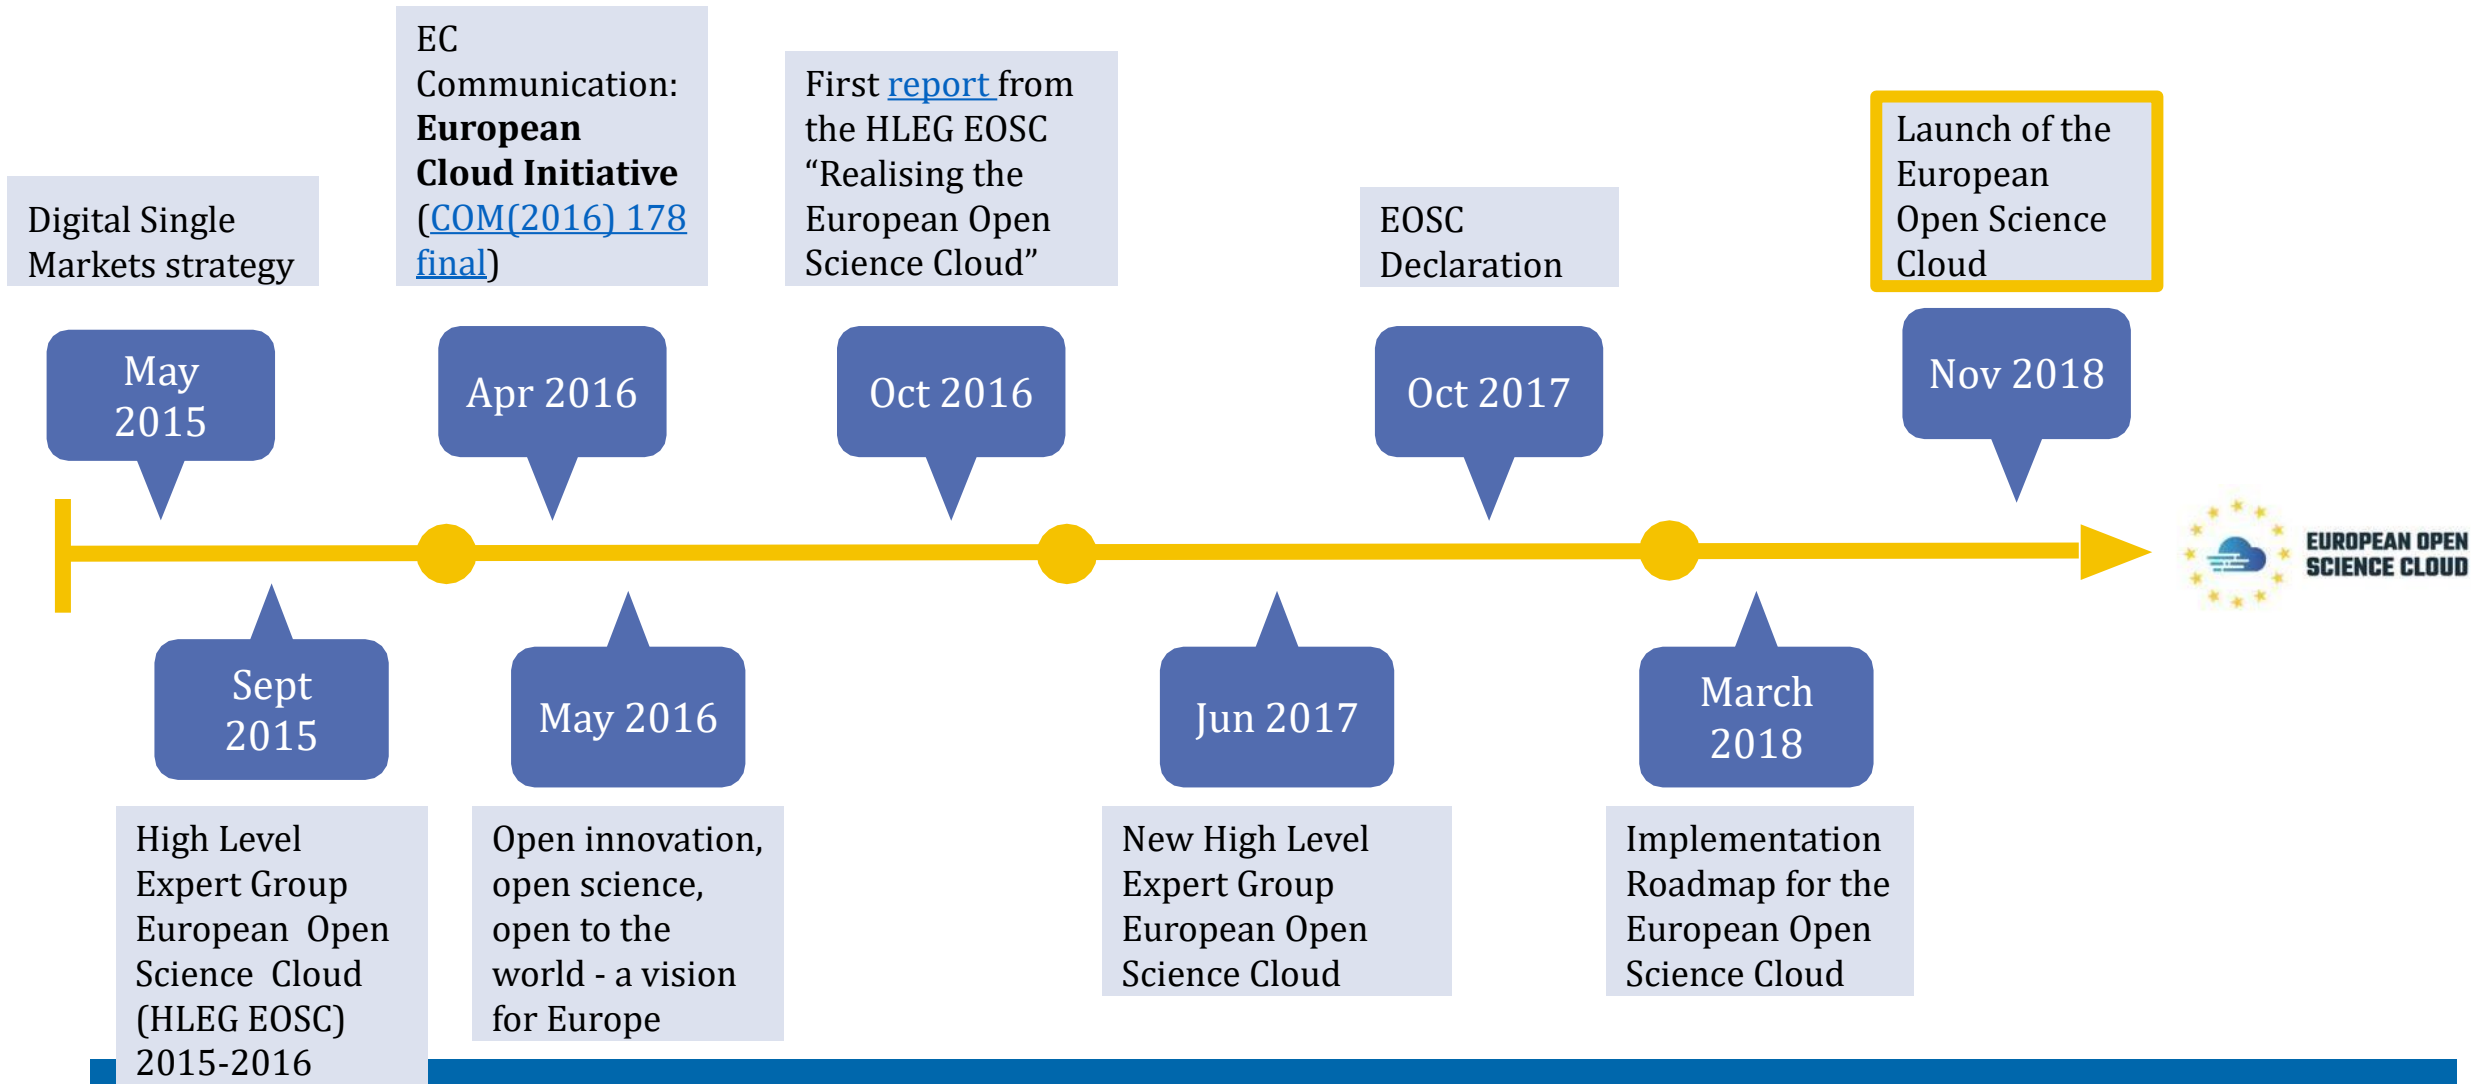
Digital Single Markets strategy

EC Communication: **European Cloud Initiative** (COM(2016) 178 final)

First report from the HLEG EOSC "Realising the European Open Science Cloud"

EOSC Declaration

Launch of the European Open Science Cloud

May 2015

Apr 2016

Oct 2016

Oct 2017

Nov 2018

EUROPEAN OPEN SCIENCE CLOUD

Sept 2015

May 2016

Jun 2017

March 2018

High Level Expert Group European Open Science Cloud (HLEG EOSC) 2015-2016

Open innovation, open science, open to the world - a vision for Europe

New High Level Expert Group European Open Science Cloud

Implementation Roadmap for the European Open Science Cloud